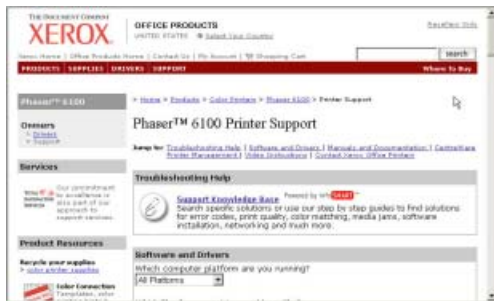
THE DOCUMENT COMPANY
XEROX.
OFFICE PRODUCTS
UNITED STATES ▸ Select Your Country
Xerox Home | Office Products Home | Contact Us | My Account | Shopping Cart
Search
PRODUCTS SUPPLIES DRIVERS SUPPORT
Where to Buy

Phaser™ 6100
Owners
> Drivers
> Support

Services
Xerox eSupport Services: Our commitment to excellence is also part of our approach to support services.

Product Resources
Recycle your supplies
> color printer supplies
Color Connection
Templates, color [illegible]

> Home > Products > Color Printers > Phaser 6100 > Printer Support

Phaser™ 6100 Printer Support

Jump to: Troubleshooting Help | Software and Drivers | Manuals and Documentation | CentreWare Printer Management | Video Instructions | Contact Xerox Office Printers

Troubleshooting Help
Powered by InfoSMART
Support Knowledge Base
Search specific solutions or use our step by step guides to find solutions for error codes, print quality, color matching, media jams, software installation, networking and much more.

Software and Drivers
Which computer platform are you running?
All Platforms
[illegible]